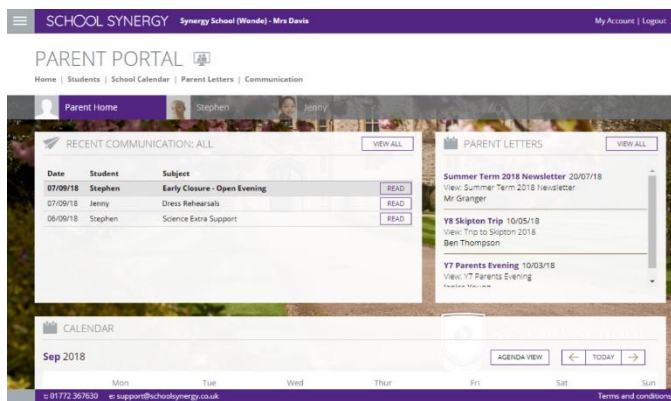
SCHOOL SYNERGY Synergy School (Wonde) - Mrs Davis

My Account | Logout

PARENT PORTAL

Home | Students | School Calendar | Parent Letters | Communication

Parent Home Stephen Jenny

RECENT COMMUNICATION: ALL

VIEW ALL

| Date | Student | Subject | |
|---|---|---|---|
| 07/09/18 | Stephen | Early Closure - Open Evening | READ |
| 07/09/18 | Jenny | Dress Rehearsals | READ |
| 06/09/18 | Stephen | Science Extra Support | READ |

PARENT LETTERS

VIEW ALL

Summer Term 2018 Newsletter 20/07/18
View: Summer Term 2018 Newsletter
Mr Granger

Y8 Skipton Trip 10/05/18
View: Trip to Skipton 2018
Ben Thompson

Y7 Parents Evening 10/03/18
View: Y7 Parents Evening
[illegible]

CALENDAR

Sep 2018

AGENDA VIEW

TODAY

Mon Tue Wed Thur Fri Sat Sun

t: 01772 367630 e: support@schoolsynergy.co.uk

Terms and conditions